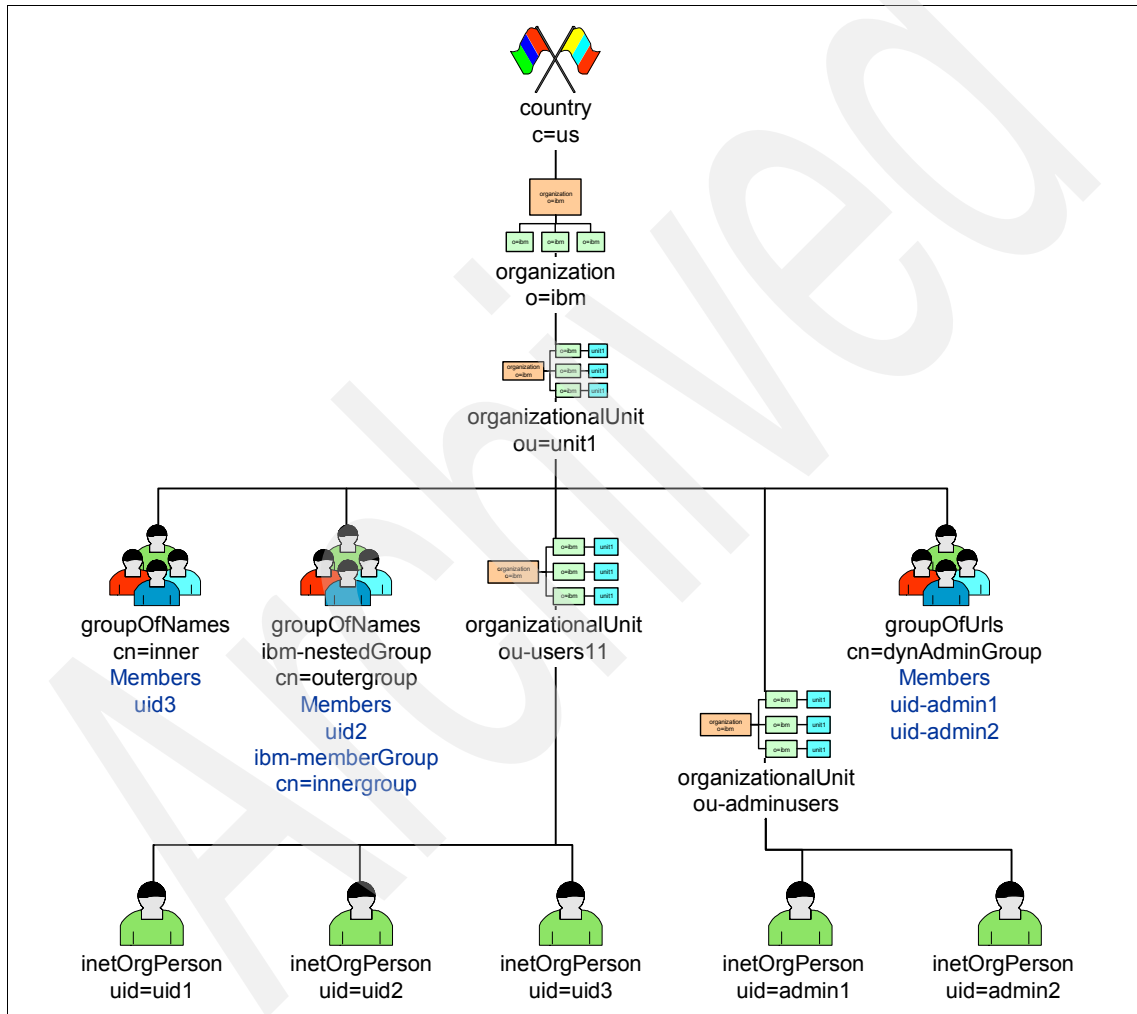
country
c=us

organization
o=ibm

o=ibm o=ibm o=ibm

organization
o=ibm

organization
o=ibm

o=ibm unit1
o=ibm unit1
o=ibm unit1

organizationalUnit
ou=unit1

groupOfNames
cn=inner
Members
uid3

groupOfNames
ibm-nestedGroup
cn=outergroup
Members
uid2
ibm-memberGroup
cn=innergroup

organization
o=ibm

o=ibm unit1
o=ibm unit1
o=ibm unit1

organizationalUnit
ou-users11

groupOfUrls
cn=dynAdminGroup
Members
uid-admin1
uid-admin2

organization
o=ibm

o=ibm unit1
o=ibm unit1
o=ibm unit1

organizationalUnit
ou-adminusers

inetOrgPerson
uid=uid1

inetOrgPerson
uid=uid2

inetOrgPerson
uid=uid3

inetOrgPerson
uid=admin1

inetOrgPerson
uid=admin2

Archived